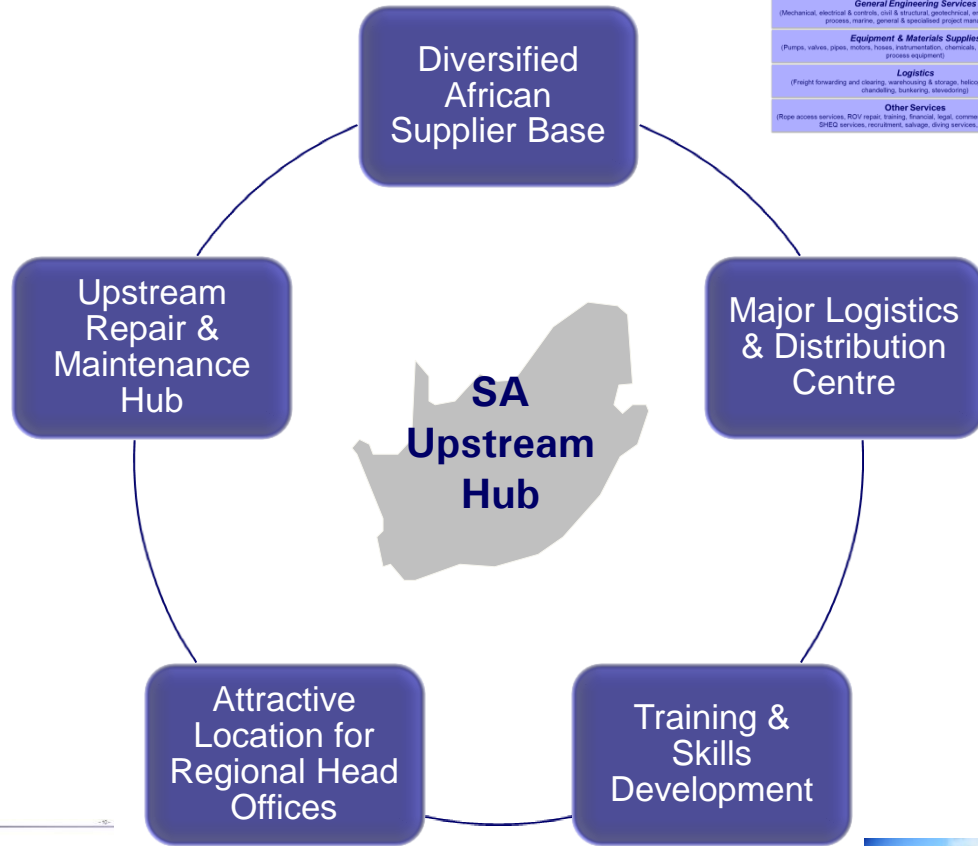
General Engineering Services
(Mechanical, electrical & controls, civil & structural, geotechnical, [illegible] process, marine, general & specialised project ma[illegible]

Equipment & Materials Supplie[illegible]
(Pumps, valves, pipes, motors, hoses, instrumentation, chemicals, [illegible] process equipment)

Logistics
(Freight forwarding and clearing, warehousing & storage, helico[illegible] chandelling, bunkering, stevedoring)

Other Services
(Rope access services, ROV repair, training, financial, legal, comme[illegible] SHEQ services, recruitment, salvage, diving services, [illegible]

Diversified African Supplier Base

Major Logistics & Distribution Centre

Training & Skills Development

Attractive Location for Regional Head Offices

Upstream Repair & Maintenance Hub

SA Upstream Hub